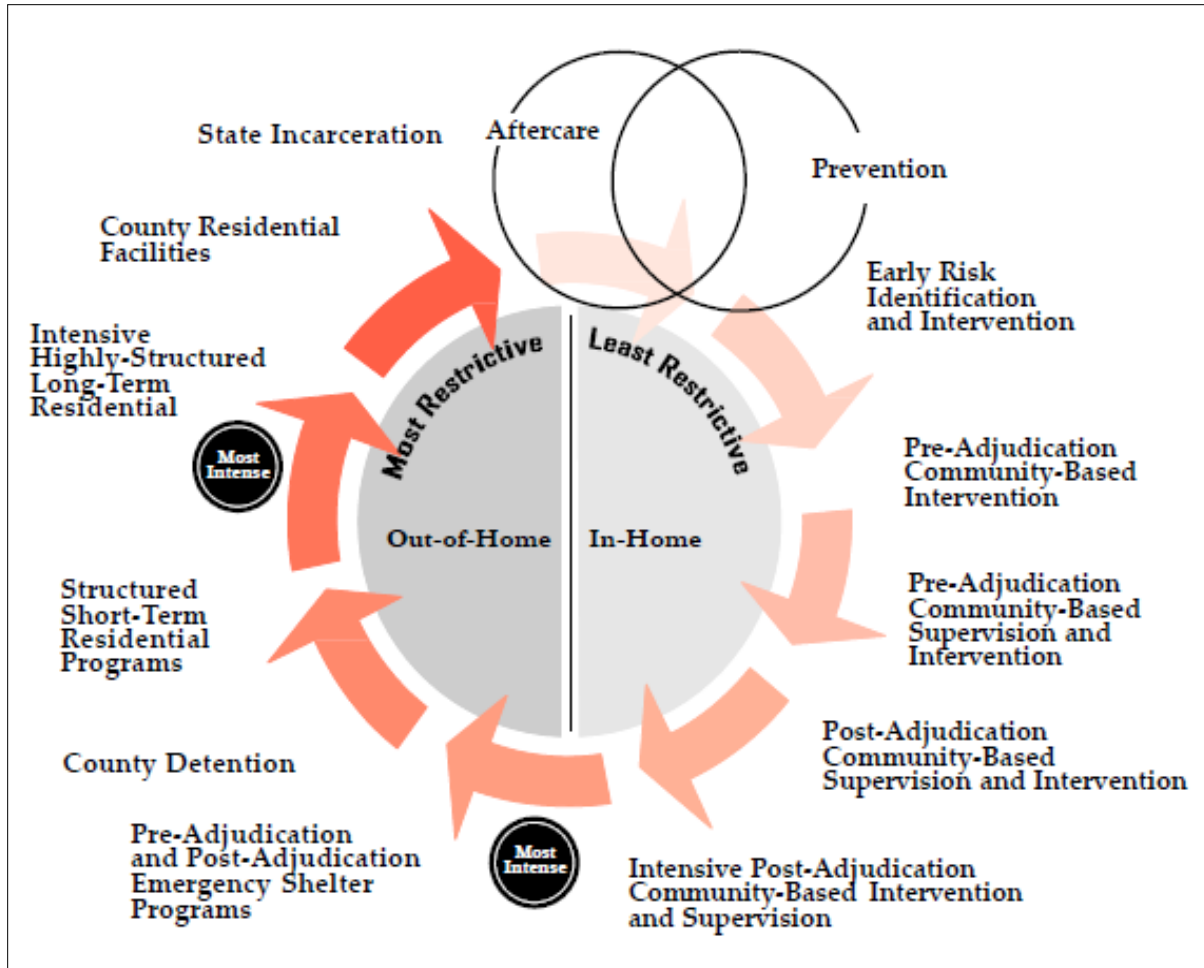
State Incarceration

Aftercare

Prevention

County Residential Facilities

Early Risk Identification and Intervention

Intensive Highly-Structured Long-Term Residential

Most Restrictive

Least Restrictive

Most Intense

Pre-Adjudication Community-Based Intervention

Out-of-Home

In-Home

Pre-Adjudication Community-Based Supervision and Intervention

Structured Short-Term Residential Programs

Post-Adjudication Community-Based Supervision and Intervention

County Detention

Pre-Adjudication and Post-Adjudication Emergency Shelter Programs

Most Intense

Intensive Post-Adjudication Community-Based Intervention and Supervision